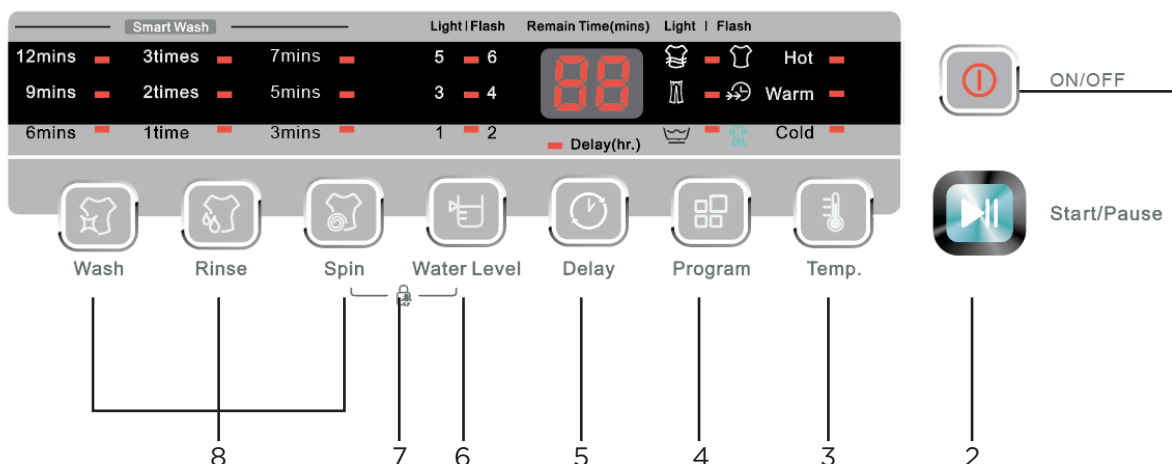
Smart Wash

Light | Flash

Remain Time(mins)

Light | Flash

12mins

3times

7mins

5

6

Hot

9mins

2times

5mins

3

4

Warm

6mins

1time

3mins

1

2

Delay(hr.)

Cold

ON/OFF

Start/Pause

Wash

Rinse

Spin

Water Level

Delay

Program

Temp.

8

7

6

5

4

3

2